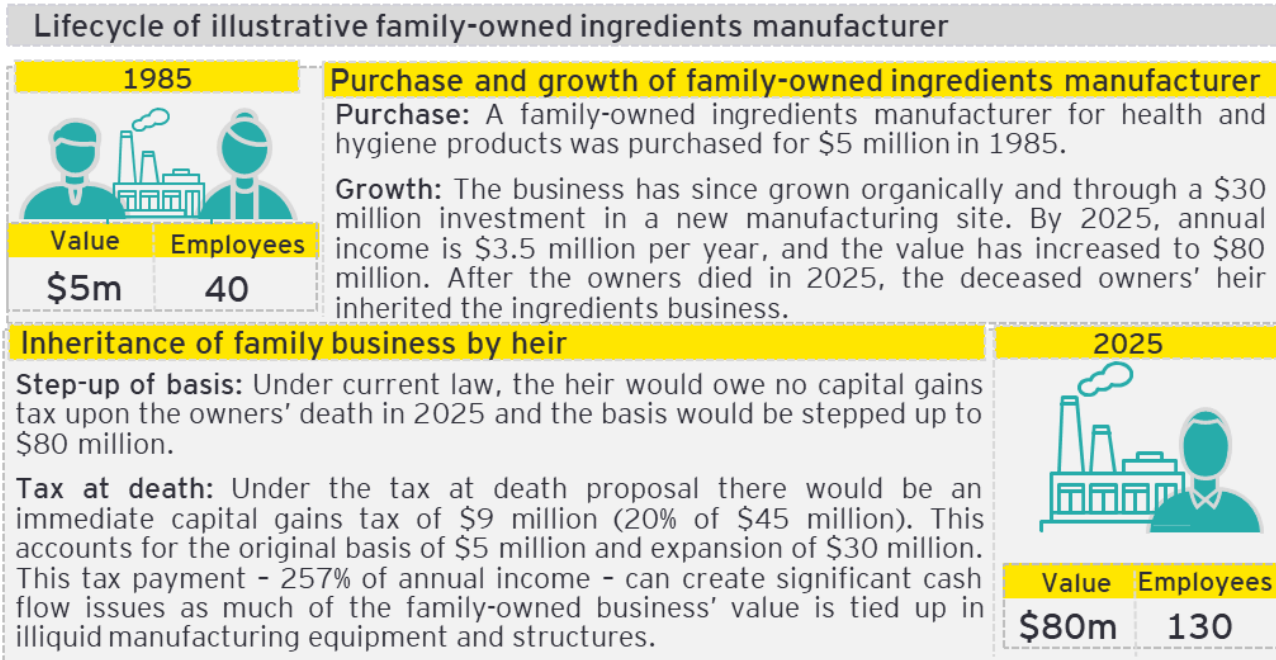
Lifecycle of illustrative family-owned ingredients manufacturer

1985

| Value | Employees |
|---|---|
| $5m | 40 |

Purchase and growth of family-owned ingredients manufacturer

Purchase: A family-owned ingredients manufacturer for health and hygiene products was purchased for $5 million in 1985.

Growth: The business has since grown organically and through a $30 million investment in a new manufacturing site. By 2025, annual income is $3.5 million per year, and the value has increased to $80 million. After the owners died in 2025, the deceased owners' heir inherited the ingredients business.

Inheritance of family business by heir

Step-up of basis: Under current law, the heir would owe no capital gains tax upon the owners' death in 2025 and the basis would be stepped up to $80 million.

Tax at death: Under the tax at death proposal there would be an immediate capital gains tax of $9 million (20% of $45 million). This accounts for the original basis of $5 million and expansion of $30 million. This tax payment – 257% of annual income – can create significant cash flow issues as much of the family-owned business' value is tied up in illiquid manufacturing equipment and structures.

2025

| Value | Employees |
|---|---|
| $80m | 130 |